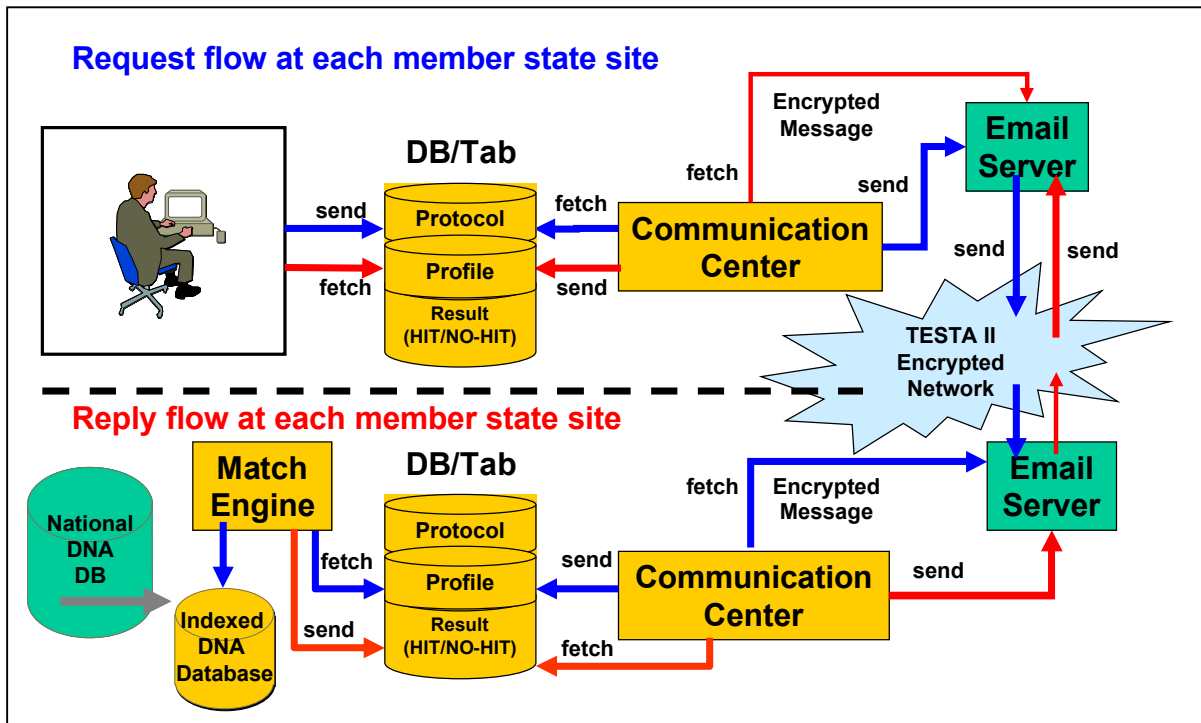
Request flow at each member state site

DB/Tab

Protocol

Profile

Result (HIT/NO-HIT)

send

fetch

fetch

send

Communication Center

fetch

Encrypted Message

send

Email Server

send

send

TESTA II Encrypted Network

Reply flow at each member state site

National DNA DB

Match Engine

Indexed DNA Database

DB/Tab

Protocol

Profile

Result (HIT/NO-HIT)

fetch

send

send

fetch

Communication Center

fetch

Encrypted Message

send

Email Server